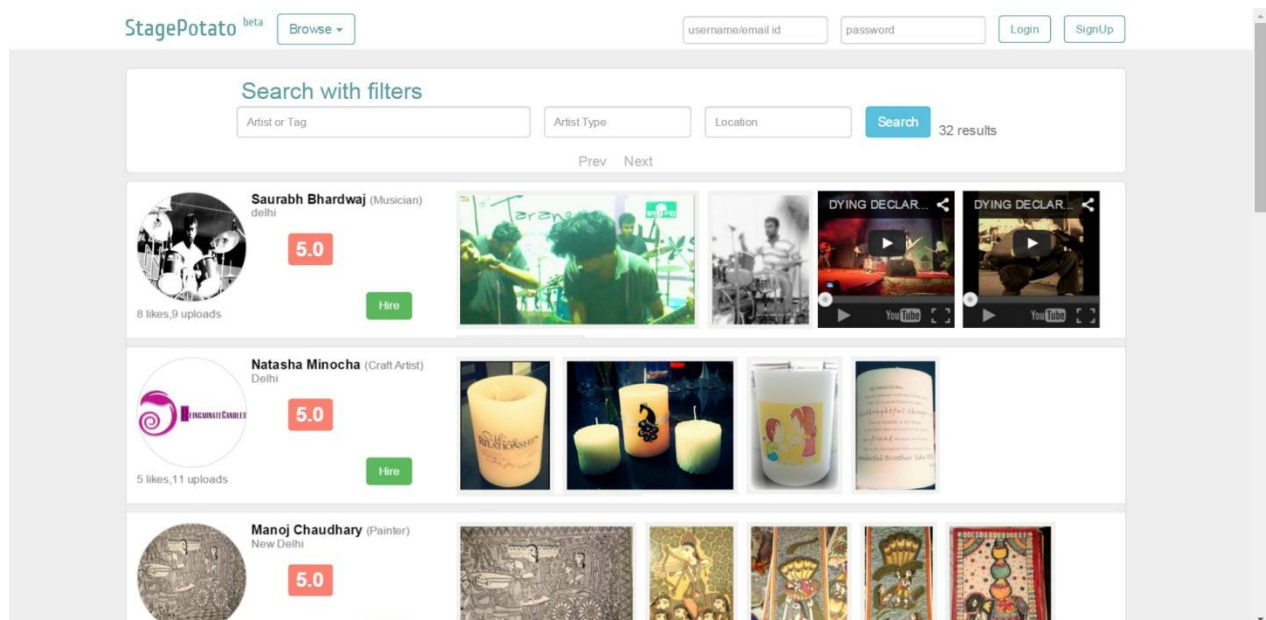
StagePotato beta Browse ▾ username/email id password Login SignUp

Search with filters

Artist or Tag Artist Type Location Search 32 results

Prev Next

Saurabh Bhardwaj (Musician)
delhi
5.0
Hire
8 likes,9 uploads

DYING DECLAR...
DYING DECLAR...

Natasha Minocha (Craft Artist)
Delhi
5.0
Hire
5 likes,11 uploads

Manoj Chaudhary (Painter)
New Delhi
5.0